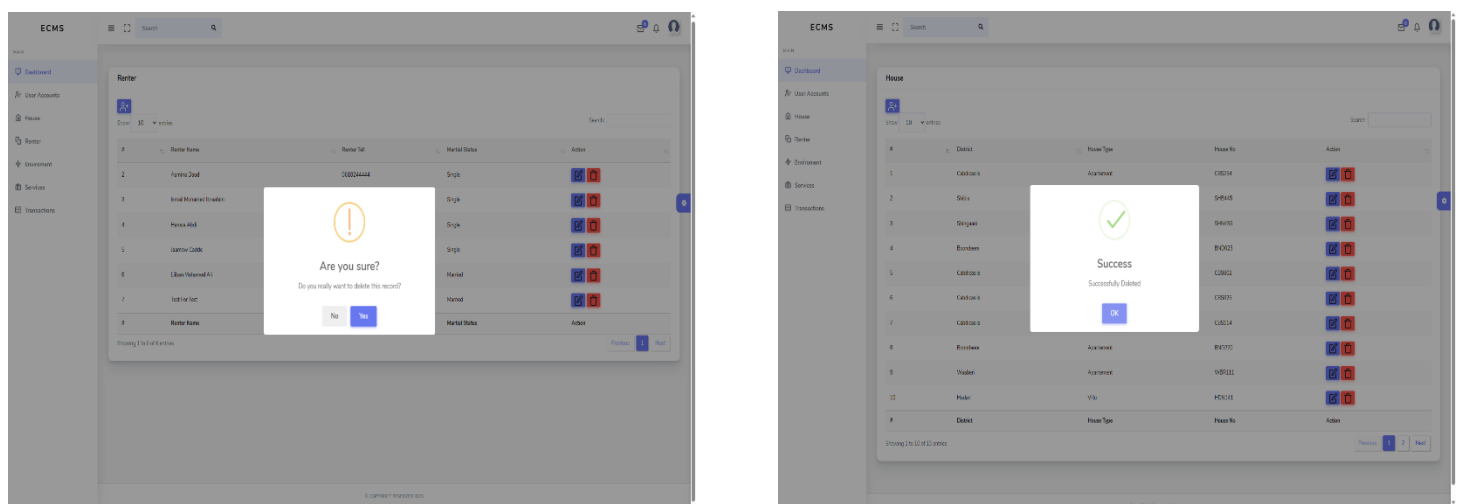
ECMS

Search

MAIN

Dashboard

User Accounts

House

Renter

Environment

Services

Transactions

Renter

Show 10 entries

Search:

| # | Renter Name | Renter Tell | Marital Status | Action |
|---|---|---|---|---|
| 2 | Asmina Daud | 0688244444 | Single | |
| 3 | Ismail Mohamed Ibrahim | | Single | |
| 4 | Hamza Abdi | | Single | |
| 5 | Jaamow Caddo | | Single | |
| 6 | Liiban Mohamed Ali | | Married | |
| 7 | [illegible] | | Married | |
| # | Renter Name | | Marital Status | Action |

Showing 1 to 6 of 6 entries

Previous 1 Next

Are you sure?

Do you really want to delete this record?

No Yes

© COPYRIGHT RESERVED 2021

ECMS

Search

MAIN

Dashboard

User Accounts

House

Renter

Environment

Services

Transactions

House

Show 10 entries

Search:

| # | District | House Type | House No | Action |
|---|---|---|---|---|
| 1 | Cabdicais | Apartment | CIS234 | |
| 2 | Shibis | | SHB405 | |
| 3 | Shingaani | | SHN493 | |
| 4 | Boondeere | | BND625 | |
| 5 | Cabdicais | | CIS661 | |
| 6 | Cabdicais | | CIS675 | |
| 7 | Cabdicais | | CIS114 | |
| 8 | Boondeere | Apartment | BND727 | |
| 9 | Waaberi | Apartment | WBR331 | |
| 10 | Hodan | Villa | HDN141 | |
| # | District | House Type | House No | Action |

Showing 1 to 10 of 15 entries

Previous 1 2 Next

Success

Successfully Deleted

OK